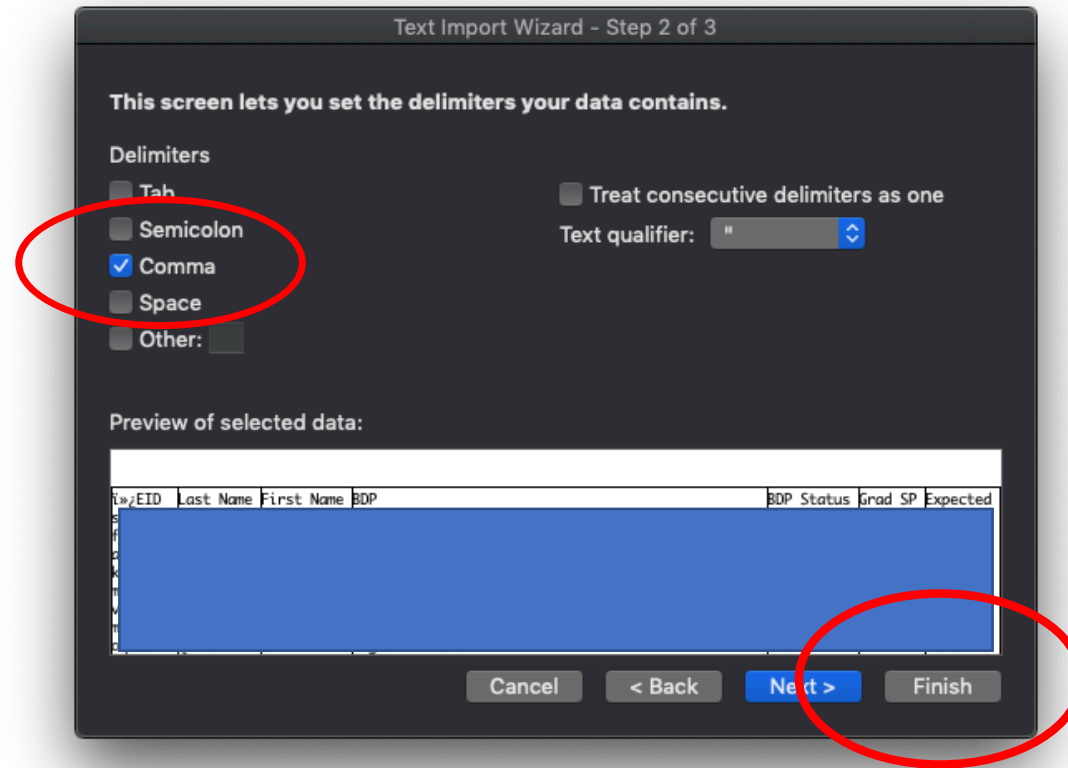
Text Import Wizard - Step 2 of 3

This screen lets you set the delimiters your data contains.

Delimiters

Tab

Semicolon

Comma

Space

Other:

Treat consecutive delimiters as one

Text qualifier: "

Preview of selected data:

| ï»¿EID | Last Name | First Name | BDP | BDP Status | Grad SP | Expected |
|---|---|---|---|---|---|---|

Cancel

< Back

Next >

Finish